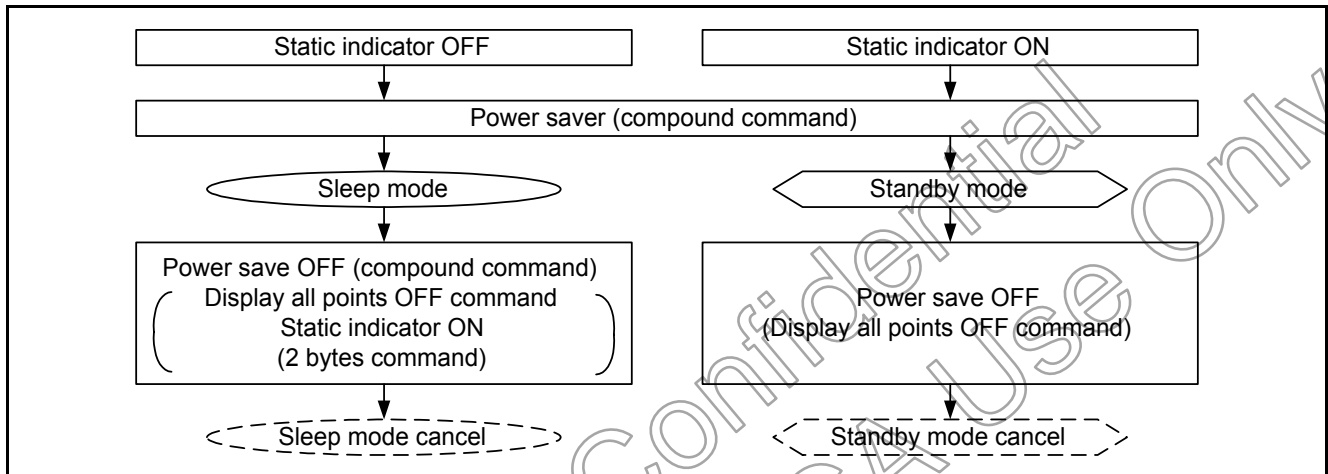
Static indicator OFF

Static indicator ON

Power saver (compound command)

Sleep mode

Standby mode

Power save OFF (compound command)
Display all points OFF command
Static indicator ON
(2 bytes command)

Power save OFF
(Display all points OFF command)

Sleep mode cancel

Standby mode cancel

Confidential

Use Only